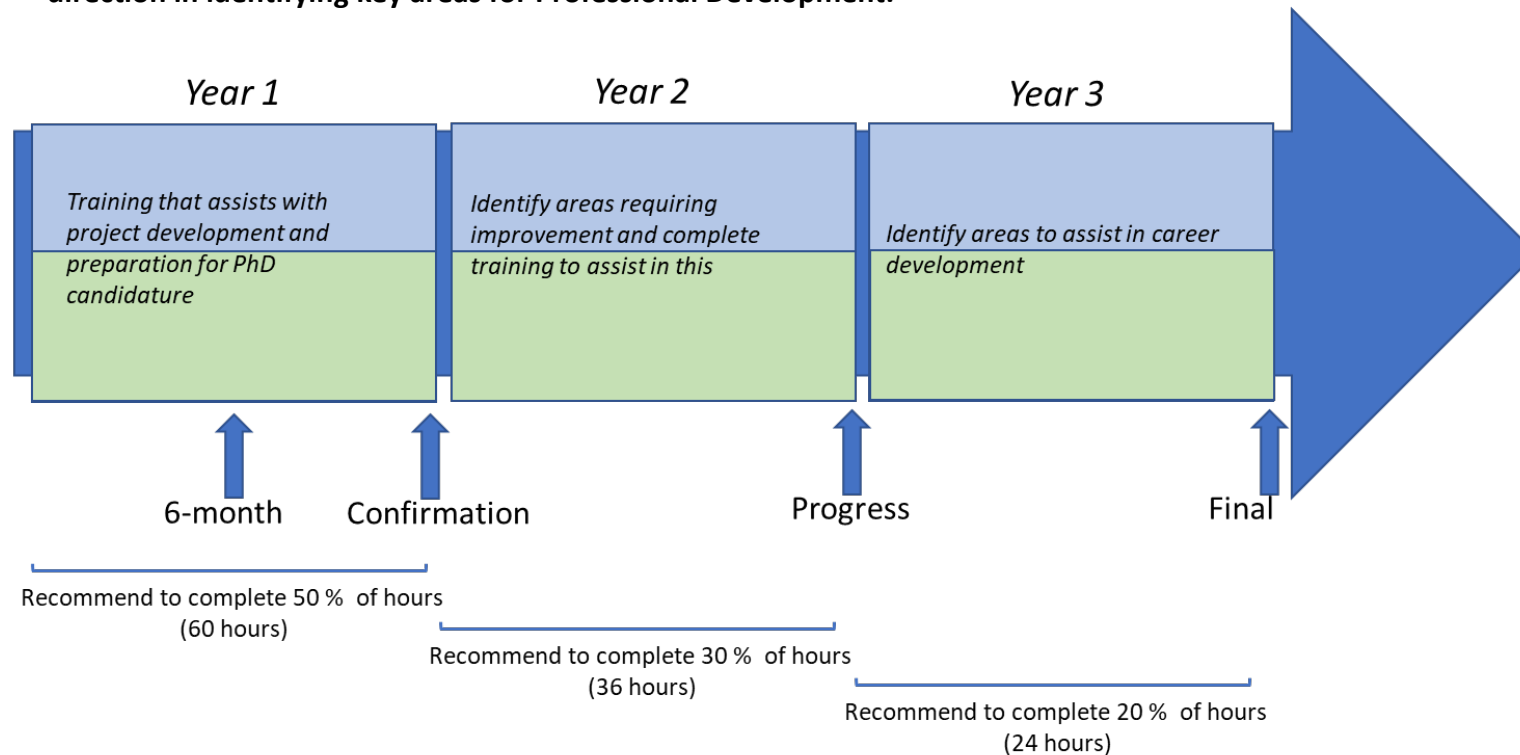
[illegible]

Year 1

Training that assists with project development and preparation for PhD candidature

Year 2

Identify areas requiring improvement and complete training to assist in this

Year 3

Identify areas to assist in career development

6-month

Confirmation

Progress

Final

Recommend to complete 50 % of hours (60 hours)

Recommend to complete 30 % of hours (36 hours)

Recommend to complete 20 % of hours (24 hours)